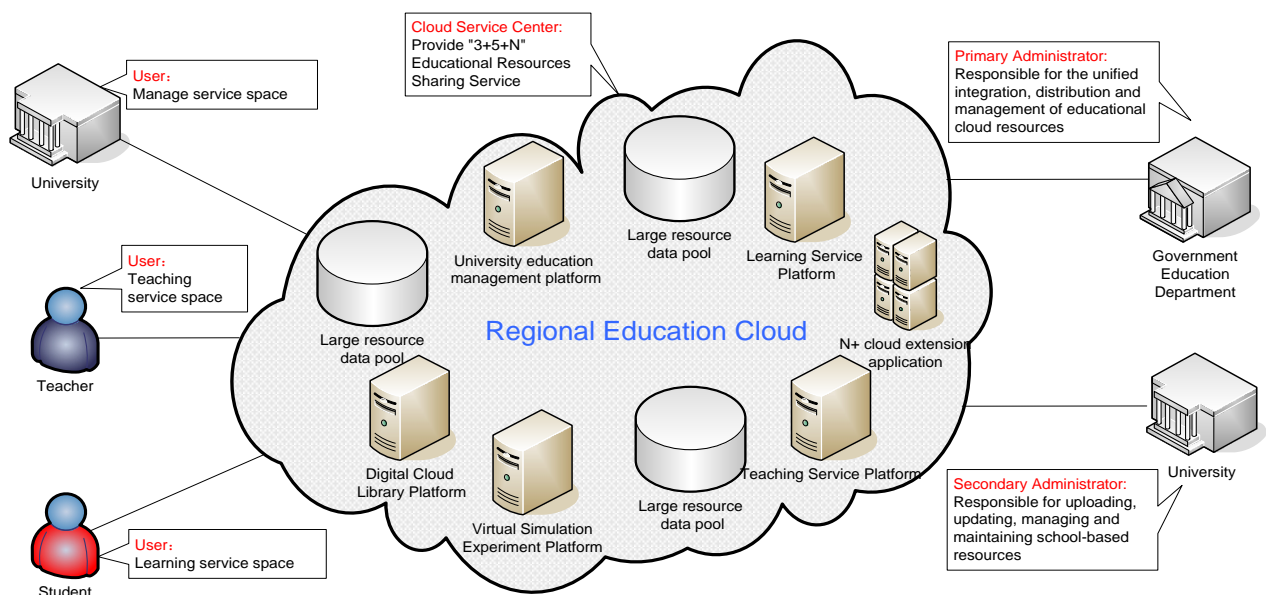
Cloud Service Center:
Provide "3+5+N" Educational Resources Sharing Service

User:
Manage service space

University

Primary Administrator:
Responsible for the unified integration, distribution and management of educational cloud resources

Government Education Department

User:
Teaching service space

Teacher

Large resource data pool

University education management platform

Large resource data pool

Learning Service Platform

N+ cloud extension application

Regional Education Cloud

Digital Cloud Library Platform

Virtual Simulation Experiment Platform

Large resource data pool

Teaching Service Platform

University

Secondary Administrator:
Responsible for uploading, updating, managing and maintaining school-based resources

User:
Learning service space

Student